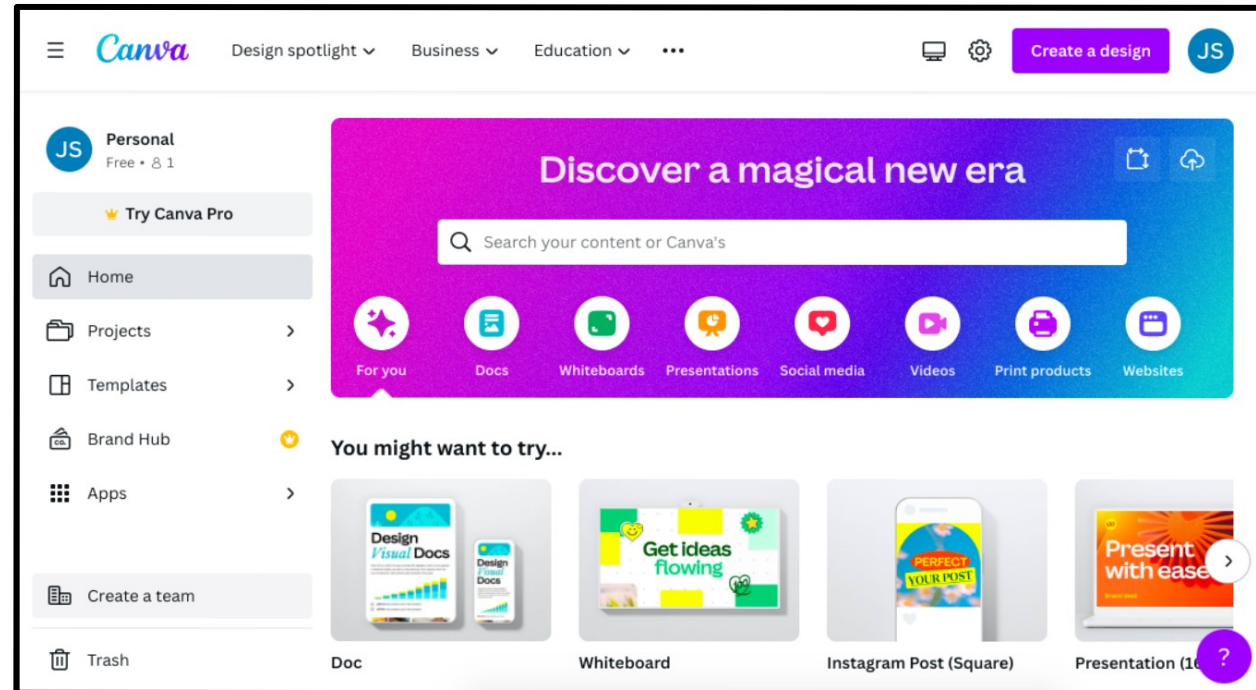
Canva Design spotlight Business Education •••

Create a design JS

JS Personal
Free • 1

Try Canva Pro

Home

Projects

Templates

Brand Hub

Apps

Create a team

Trash

Discover a magical new era

Search your content or Canva's

For you Docs Whiteboards Presentations Social media Videos Print products Websites

You might want to try...

Design Visual Docs

Design Visual Docs

Get ideas flowing

PERFECT YOUR POST

Present with ease

Doc

Whiteboard

Instagram Post (Square)

Presentation (16

?